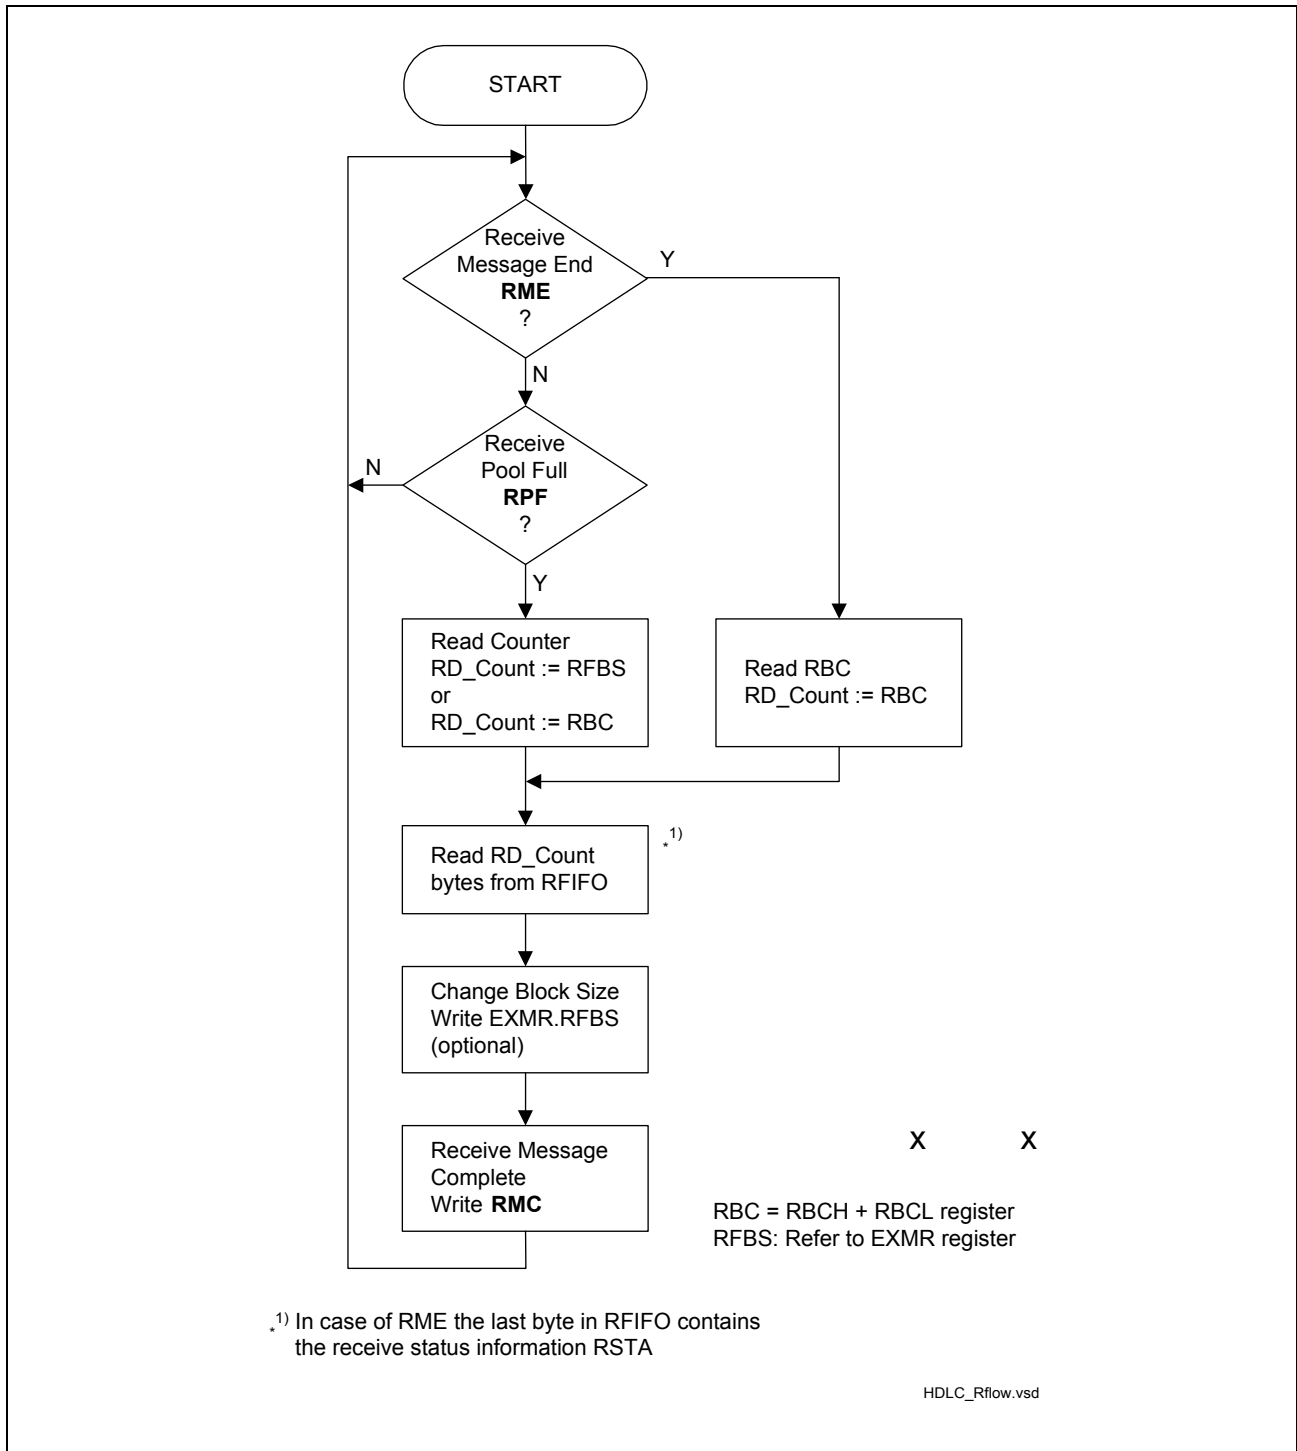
START

Receive Message End **RME** ?

Y

N

Receive Pool Full **RPF** ?

N

Y

Read Counter
RD_Count := RFBS
or
RD_Count := RBC

Read RBC
RD_Count := RBC

Read RD_Count bytes from RFIFO

$_*^{1)}$

Change Block Size
Write EXMR.RFBS
(optional)

Receive Message Complete
Write **RMC**

X X

RBC = RBCH + RBCL register
RFBS: Refer to EXMR register

$_*^{1)}$ In case of RME the last byte in RFIFO contains the receive status information RSTA

HDLC_Rflow.vsd